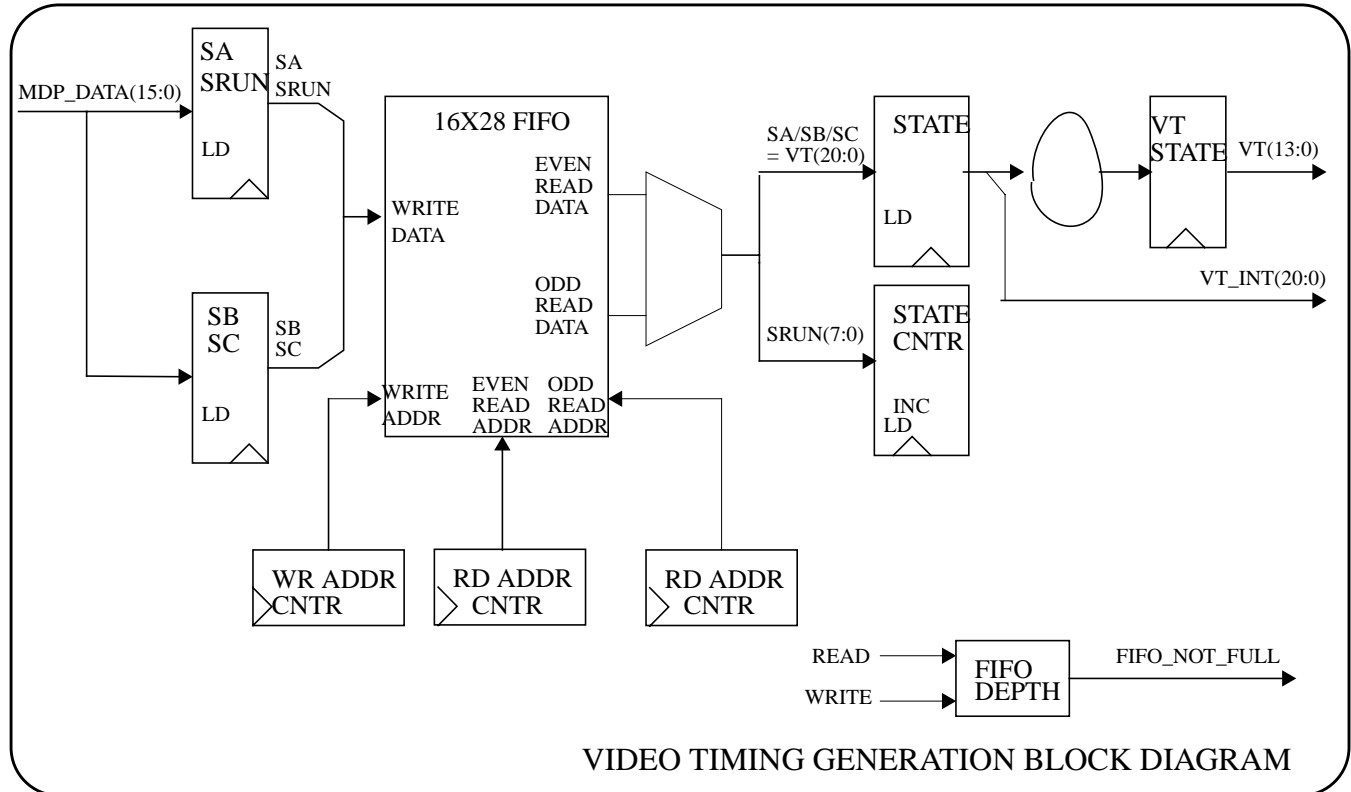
MDP_DATA(15:0)

SA
SRUN
LD

SA
SRUN

SB
SC
LD

SB
SC

16X28 FIFO
WRITE
DATA
EVEN
READ
DATA
ODD
READ
DATA
WRITE
ADDR
EVEN
READ
ADDR
ODD
READ
ADDR

SA/SB/SC
= VT(20:0)

SRUN(7:0)

STATE
LD

STATE
CNTR
INC
LD

VT
STATE

VT(13:0)

VT_INT(20:0)

WR ADDR
CNTR

RD ADDR
CNTR

RD ADDR
CNTR

READ
WRITE
FIFO
DEPTH
FIFO_NOT_FULL

VIDEO TIMING GENERATION BLOCK DIAGRAM